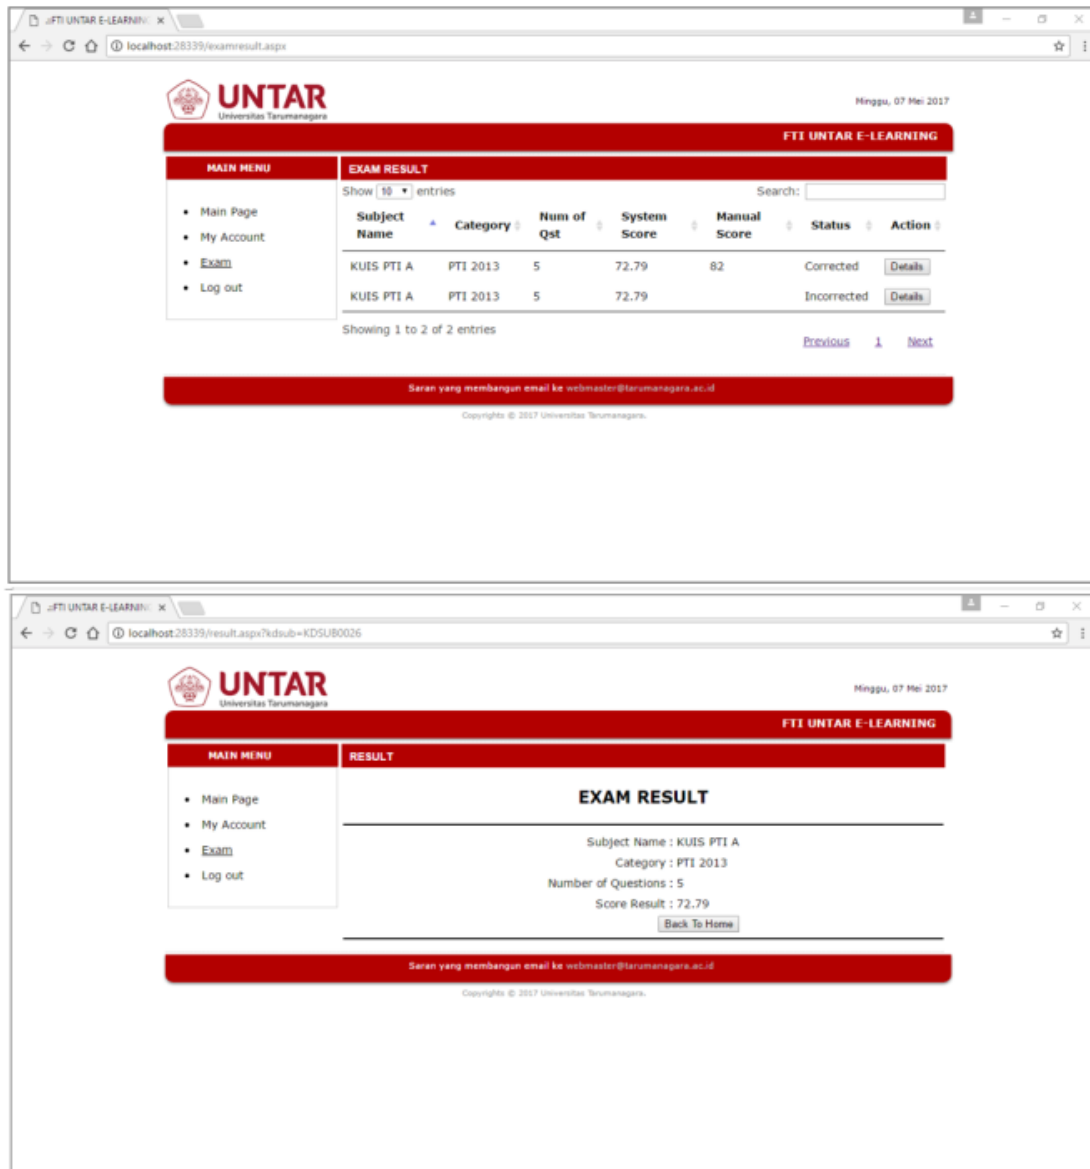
::FTI UNTAR E-LEARNIN ×

localhost:28339/examresult.aspx

UNTAR
Universitas Tarumanagara

Minggu, 07 Mei 2017

FTI UNTAR E-LEARNING

MAIN MENU

- Main Page
- My Account
- Exam
- Log out

EXAM RESULT

Show 10 entries

Search:

| Subject Name | Category | Num of Qst | System Score | Manual Score | Status | Action |
|---|---|---|---|---|---|---|
| KUIS PTI A | PTI 2013 | 5 | 72.79 | 82 | Corrected | Details |
| KUIS PTI A | PTI 2013 | 5 | 72.79 | | Incorrected | Details |

Showing 1 to 2 of 2 entries

Previous 1 Next

Saran yang membangun email ke webmaster@tarumanagara.ac.id

Copyrights © 2017 Universitas Tarumanagara.

::FTI UNTAR E-LEARNIN ×

localhost:28339/result.aspx?kdsub=KDSUB0026

UNTAR
Universitas Tarumanagara

Minggu, 07 Mei 2017

FTI UNTAR E-LEARNING

MAIN MENU

- Main Page
- My Account
- Exam
- Log out

RESULT

EXAM RESULT

Subject Name : KUIS PTI A
Category : PTI 2013
Number of Questions : 5
Score Result : 72.79

Back To Home

Saran yang membangun email ke webmaster@tarumanagara.ac.id

Copyrights © 2017 Universitas Tarumanagara.